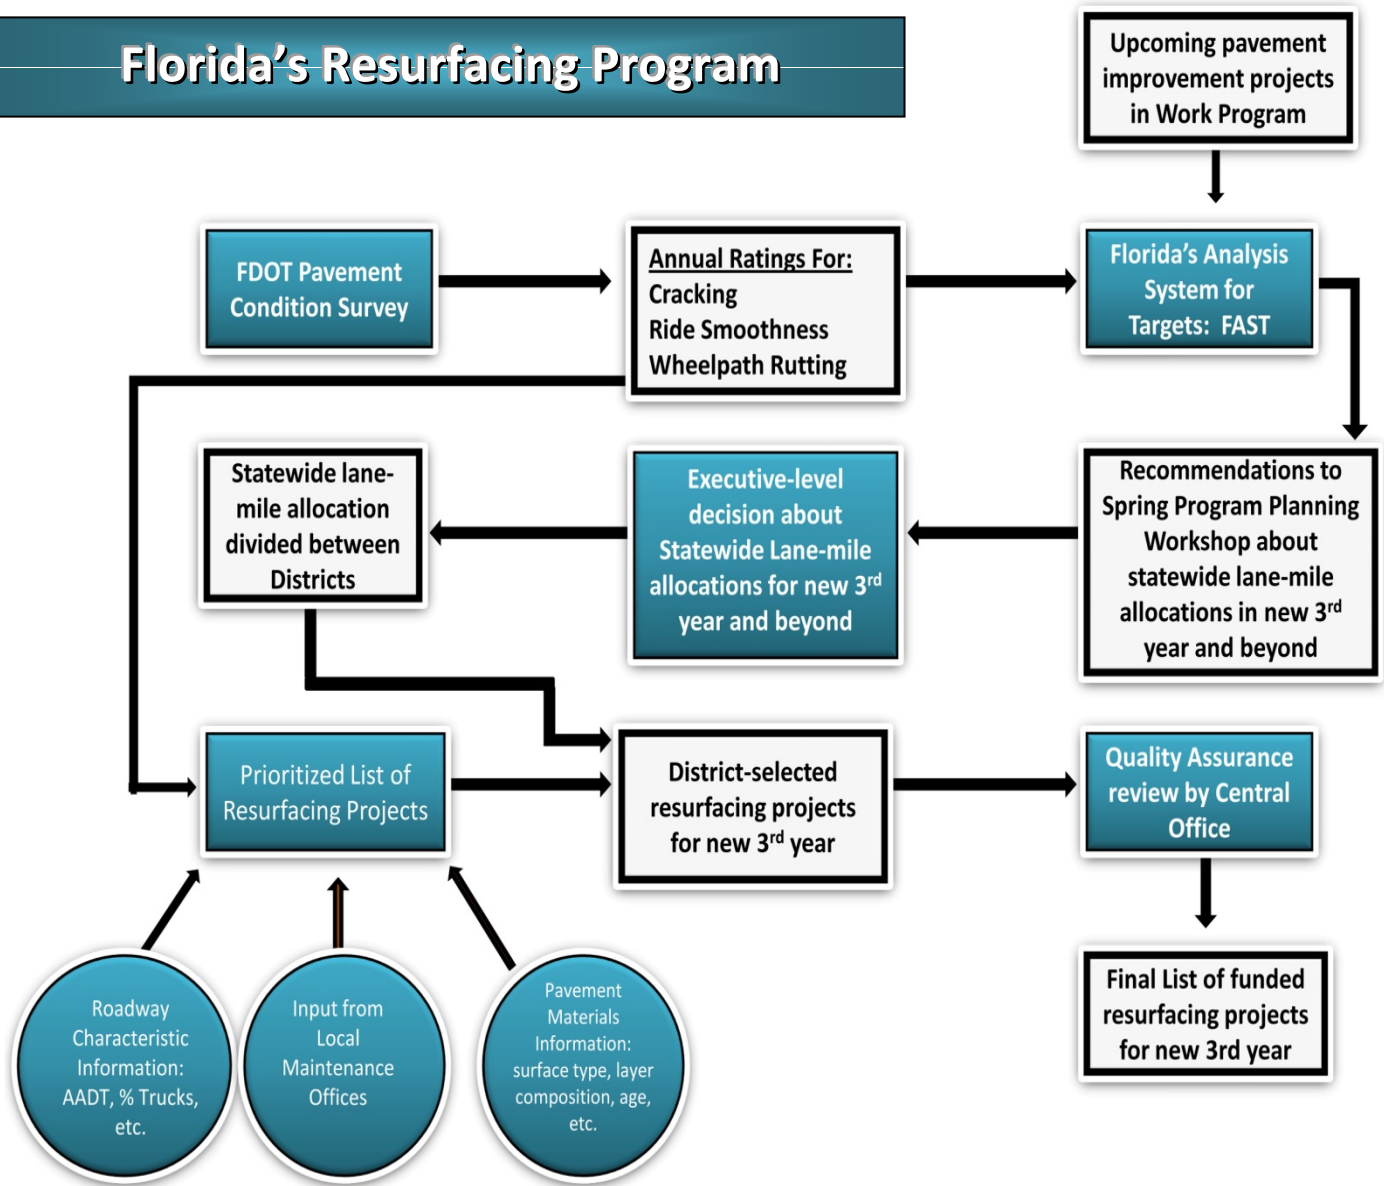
Florida's Resurfacing Program

Upcoming pavement improvement projects in Work Program

FDOT Pavement Condition Survey

Annual Ratings For:
Cracking
Ride Smoothness
Wheelpath Rutting

Florida's Analysis System for Targets: FAST

Statewide lane-mile allocation divided between Districts

Executive-level decision about Statewide Lane-mile allocations for new 3$^{rd}$ year and beyond

Recommendations to Spring Program Planning Workshop about statewide lane-mile allocations in new 3$^{rd}$ year and beyond

Prioritized List of Resurfacing Projects

District-selected resurfacing projects for new 3$^{rd}$ year

Quality Assurance review by Central Office

Final List of funded resurfacing projects for new 3rd year

Roadway Characteristic Information: AADT, % Trucks, etc.

Input from Local Maintenance Offices

Pavement Materials Information: surface type, layer composition, age, etc.